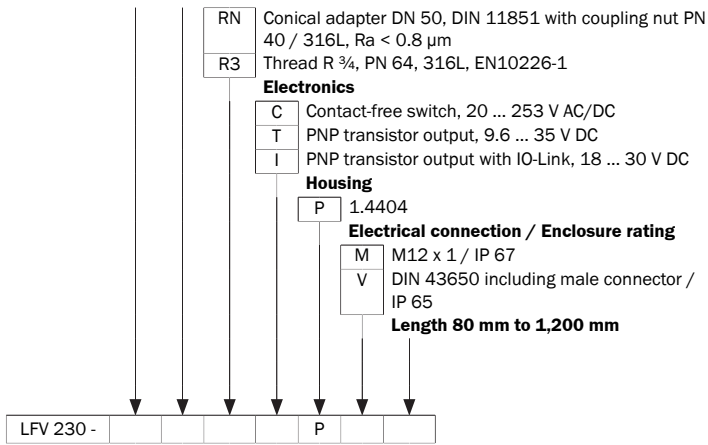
RN Conical adapter DN 50, DIN 11851 with coupling nut PN 40 / 316L, Ra < 0.8 µm

R3 Thread R ¾, PN 64, 316L, EN10226-1

**Electronics**

C Contact-free switch, 20 … 253 V AC/DC

T PNP transistor output, 9.6 … 35 V DC

I PNP transistor output with IO-Link, 18 … 30 V DC

**Housing**

P 1.4404

**Electrical connection / Enclosure rating**

M M12 x 1 / IP 67

V DIN 43650 including male connector / IP 65

**Length 80 mm to 1,200 mm**

| LFV 230 - | | | | | P | | |
|---|---|---|---|---|---|---|---|